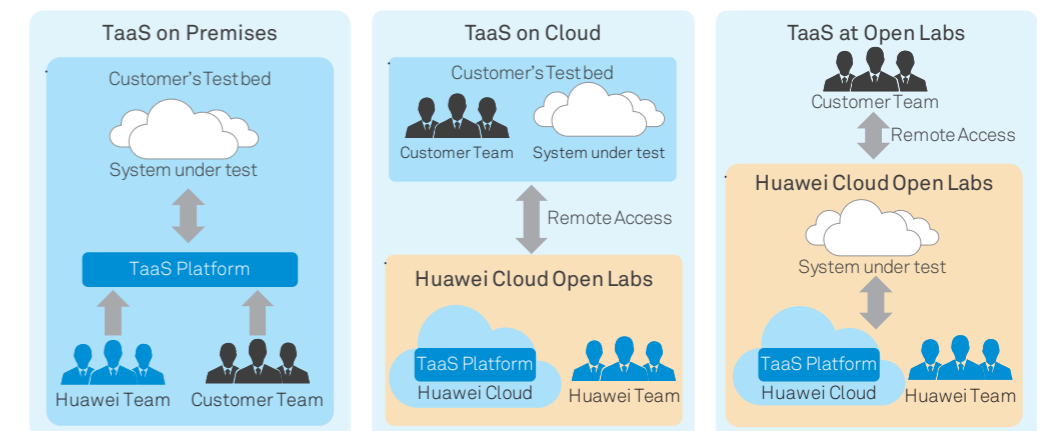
TaaS on Premises

Customer's Test bed

System under test

TaaS Platform

Huawei Team

Customer Team

TaaS on Cloud

Customer's Test bed

Customer Team

System under test

Remote Access

Huawei Cloud Open Labs

TaaS Platform

Huawei Cloud

Huawei Team

TaaS at Open Labs

Customer Team

Remote Access

Huawei Cloud Open Labs

System under test

TaaS Platform

Huawei Cloud

Huawei Team